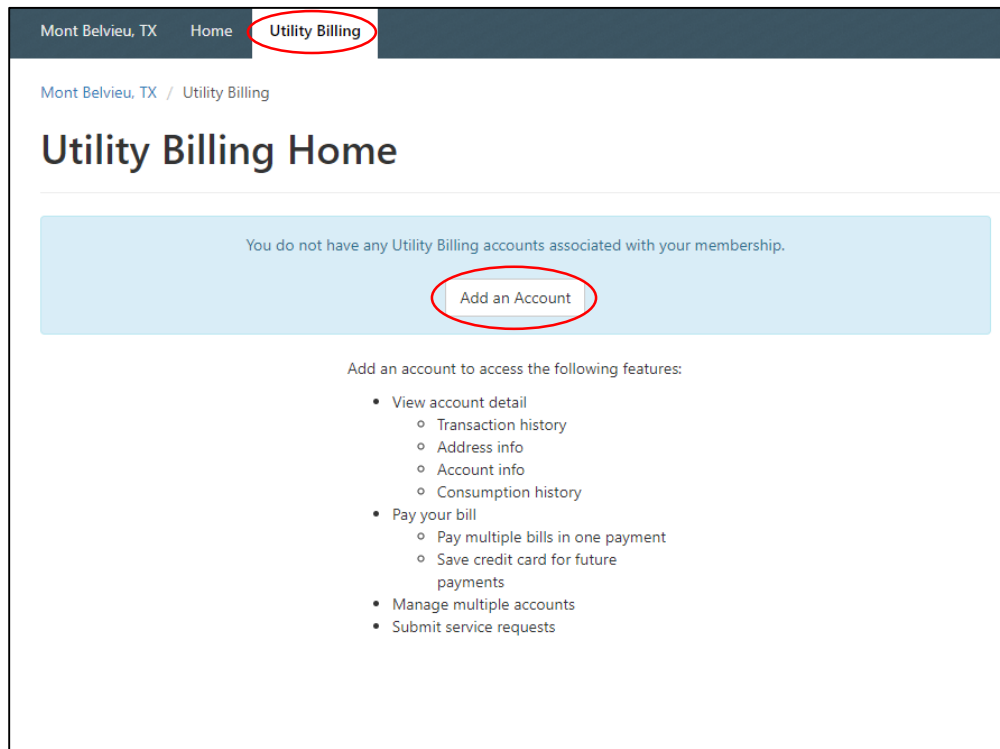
Mont Belvieu, TX Home Utility Billing

Mont Belvieu, TX / Utility Billing

Utility Billing Home

You do not have any Utility Billing accounts associated with your membership.

Add an Account

Add an account to access the following features:

- View account detail
  - Transaction history
  - Address info
  - Account info
  - Consumption history
- Pay your bill
  - Pay multiple bills in one payment
  - Save credit card for future payments
- Manage multiple accounts
- Submit service requests